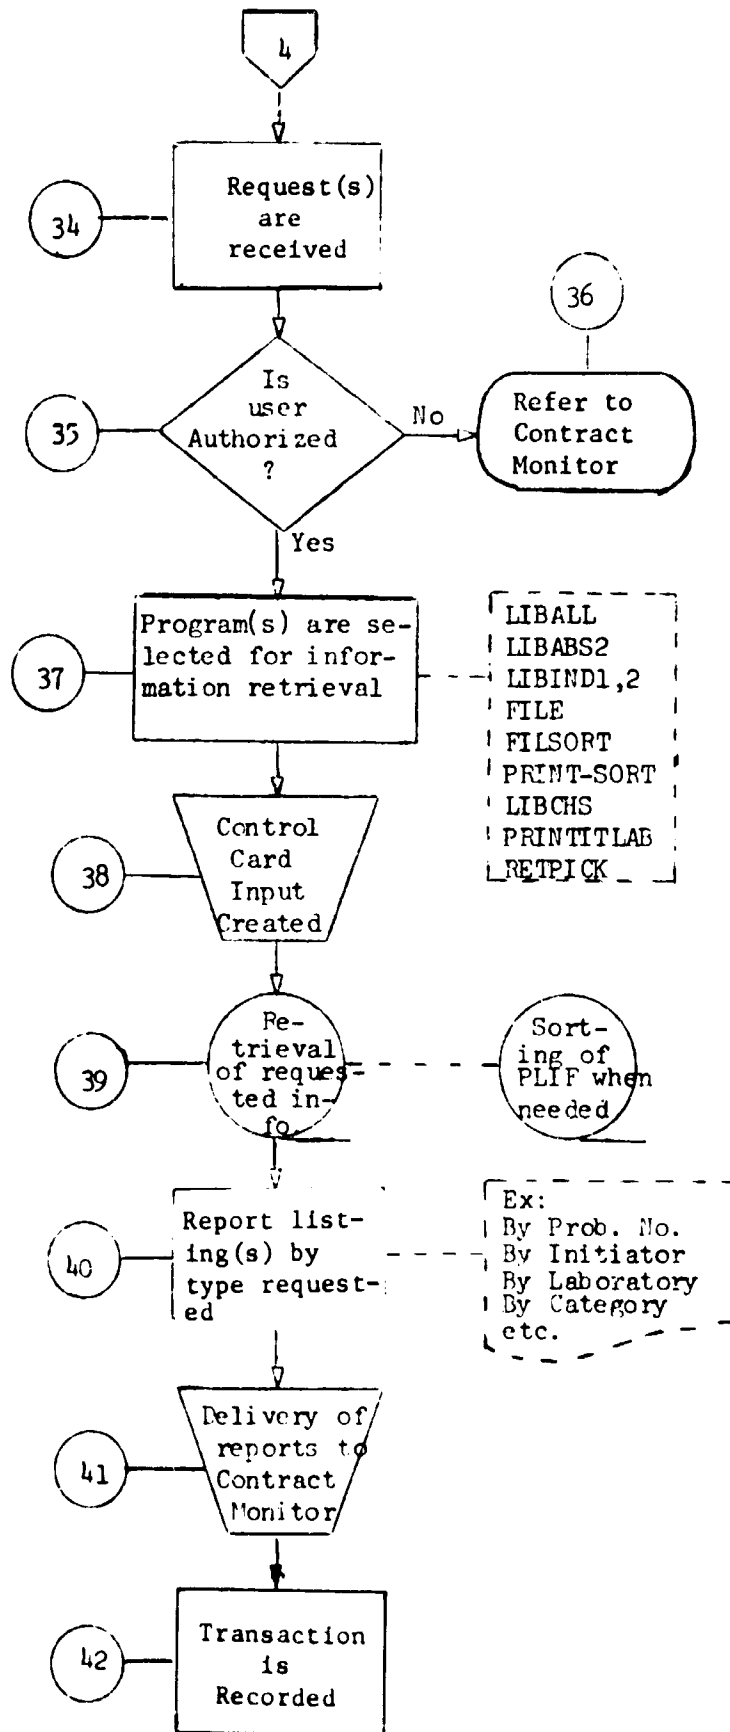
4

34

Request(s) are received

36

35

Is user Authorized ?

No

Refer to Contract Monitor

Yes

37

Program(s) are selected for information retrieval

LIBALL
LIBABS2
LIBIND1,2
FILE
FILSORT
PRINT-SORT
LIBCHS
PRINTITLAB
RETPICK

38

Control Card Input Created

39

Retrieval of requested info.

Sorting of PLIF when needed

40

Report listing(s) by type requested

Ex:
By Prob. No.
By Initiator
By Laboratory
By Category
etc.

41

Delivery of reports to Contract Monitor

42

Transaction is Recorded